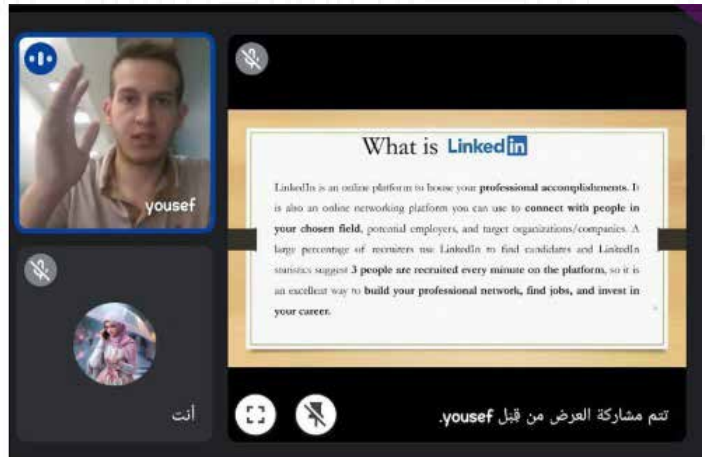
yousef

أنت

What is LinkedIn

LinkedIn is an online platform to house your professional accomplishments. It is also an online networking platform you can use to connect with people in your chosen field, potential employers, and target organizations/companies. A large percentage of recruiters use LinkedIn to find candidates and LinkedIn statistics suggest 3 people are recruited every minute on the platform, so it is an excellent way to build your professional network, find jobs, and invest in your career.

تتم مشاركة العرض من قبل yousef.